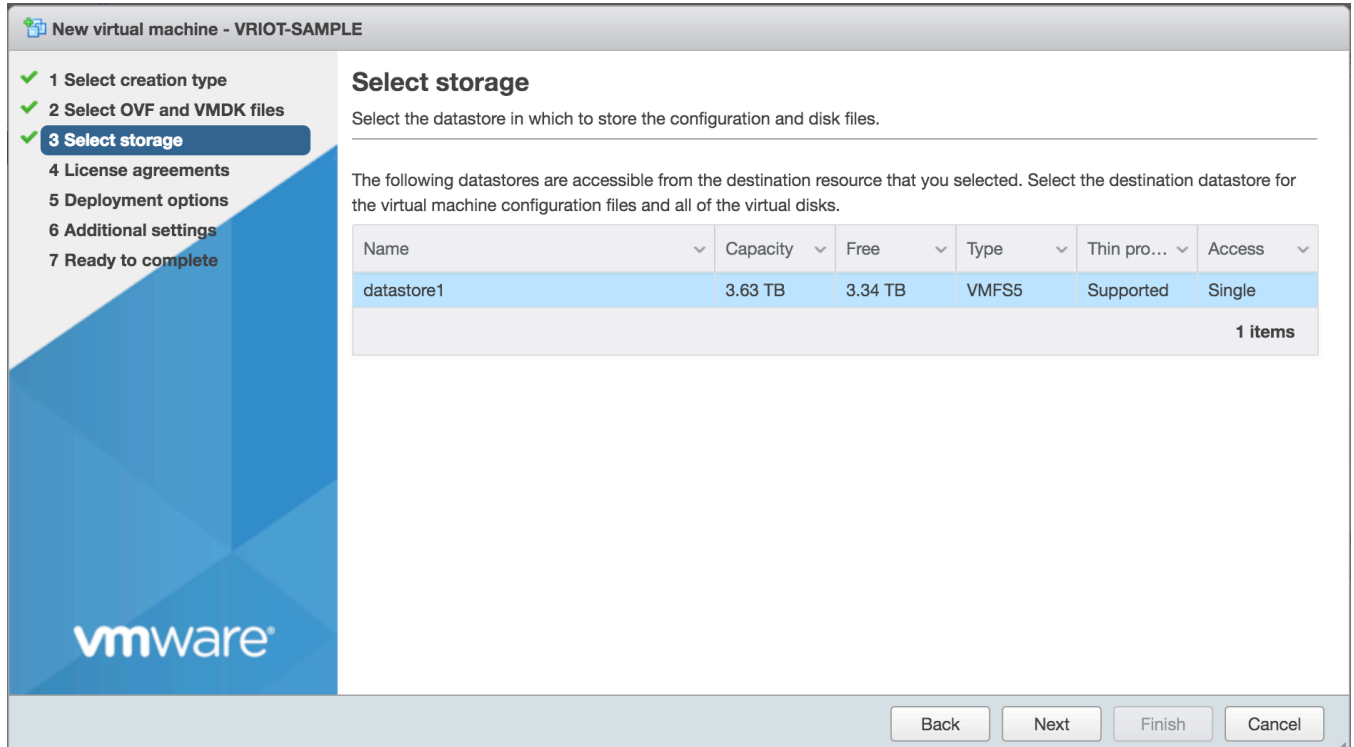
New virtual machine - VRIOT-SAMPLE

1 Select creation type
2 Select OVF and VMDK files
3 Select storage
4 License agreements
5 Deployment options
6 Additional settings
7 Ready to complete

vmware

Select storage

Select the datastore in which to store the configuration and disk files.

The following datastores are accessible from the destination resource that you selected. Select the destination datastore for the virtual machine configuration files and all of the virtual disks.

| Name | Capacity | Free | Type | Thin pro... | Access |
|---|---|---|---|---|---|
| datastore1 | 3.63 TB | 3.34 TB | VMFS5 | Supported | Single |

1 items

Back Next Finish Cancel